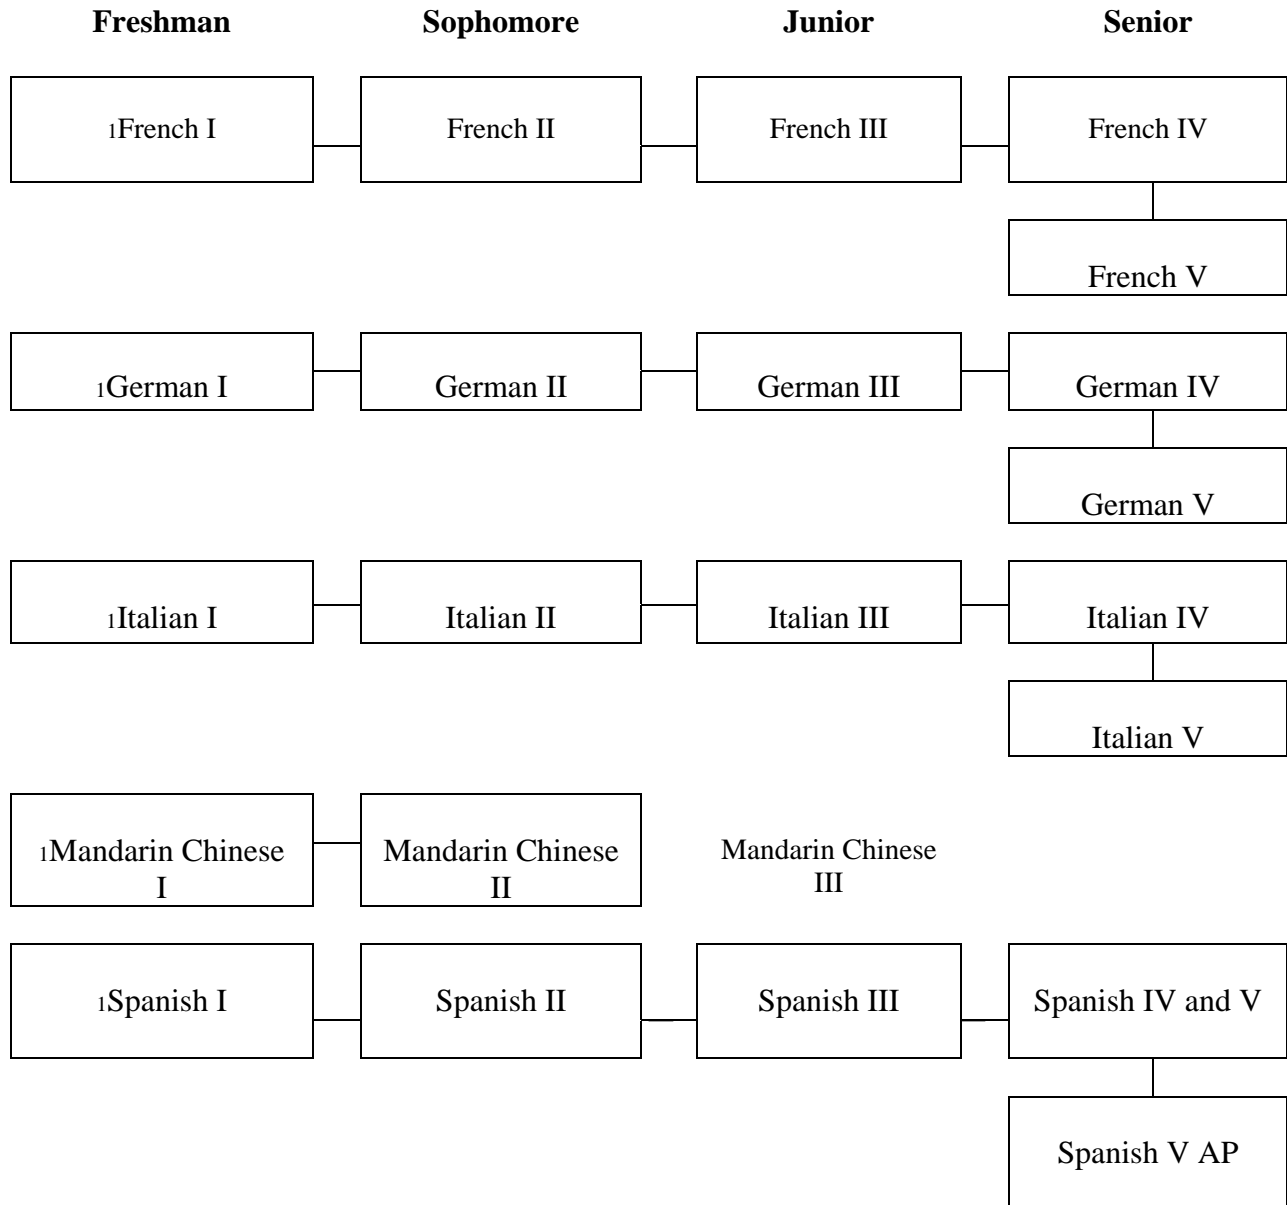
**Freshman** **Sophomore** **Junior** **Senior**

1French I

French II

French III

French IV

French V

1German I

German II

German III

German IV

German V

1Italian I

Italian II

Italian III

Italian IV

Italian V

1Mandarin Chinese I

Mandarin Chinese II

Mandarin Chinese III

1Spanish I

Spanish II

Spanish III

Spanish IV and V

Spanish V AP